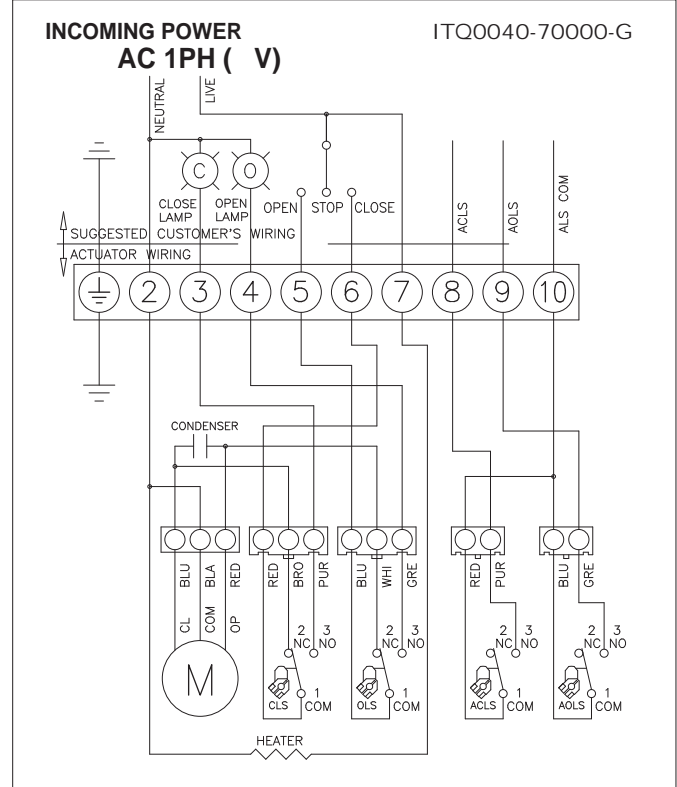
INCOMING POWER
AC 1PH ( V)

ITQ0040-70000-G

NEUTRAL
LIVE

C
O
CLOSE LAMP
OPEN LAMP
OPEN
STOP
CLOSE
ACLS
AOLS
ALS COM

SUGGESTED CUSTOMER'S WIRING
ACTUATOR WIRING

2
3
4
5
6
7
8
9
10

CONDENSER

BLU
BLA
RED
CL
COM
OP
M

RED
BRO
PUR
2 NC
3 NO
1 COM
CLS

BLU
WHI
GRE
2 NC
3 NO
1 COM
OLS

RED
PUR
2 NC
3 NO
1 COM
ACLS

BLU
GRE
2 NC
3 NO
1 COM
AOLS

HEATER